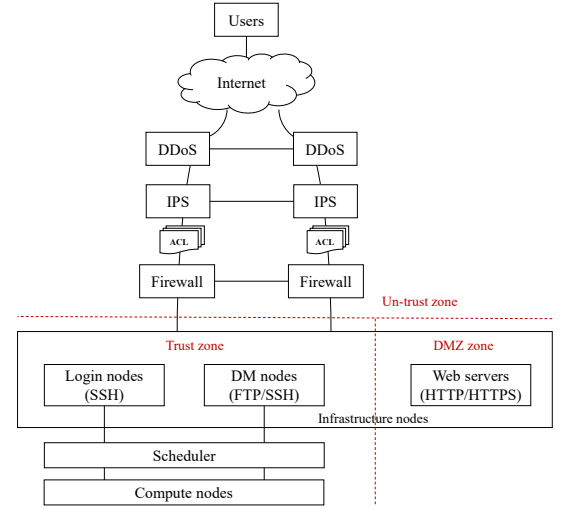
Users

Internet

DDoS

DDoS

IPS

IPS

ACL

ACL

Firewall

Firewall

Un-trust zone

Trust zone

DMZ zone

Login nodes (SSH)

DM nodes (FTP/SSH)

Web servers (HTTP/HTTPS)

Infrastructure nodes

Scheduler

Compute nodes